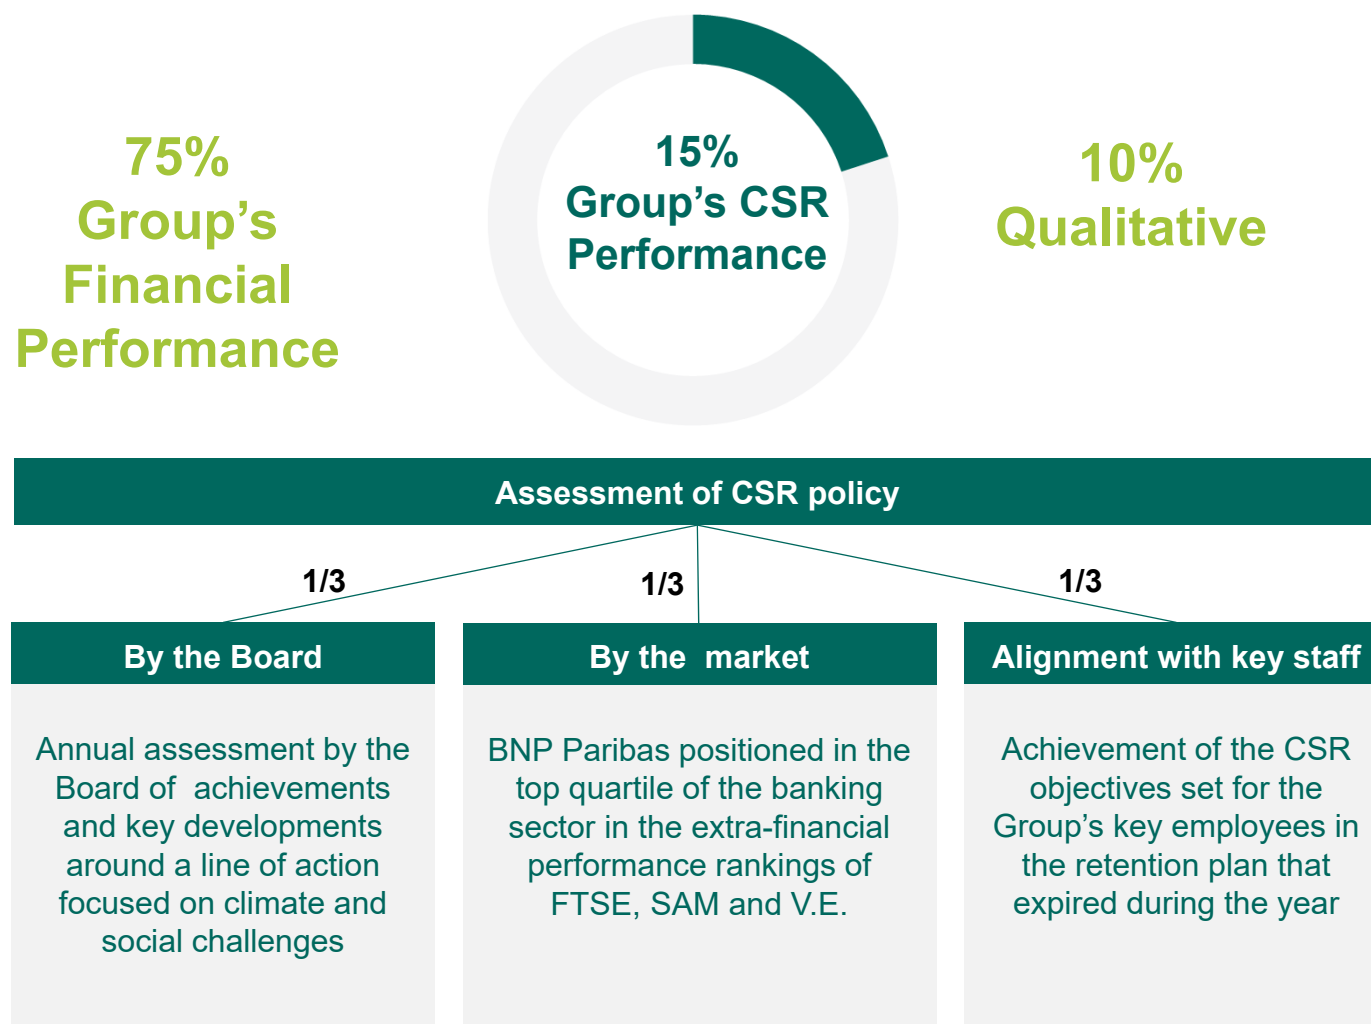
75%
Group's
Financial
Performance

15%
Group's CSR
Performance

10%
Qualitative

Assessment of CSR policy

1/3

1/3

1/3

By the Board

Annual assessment by the Board of achievements and key developments around a line of action focused on climate and social challenges

By the market

BNP Paribas positioned in the top quartile of the banking sector in the extra-financial performance rankings of FTSE, SAM and V.E.

Alignment with key staff

Achievement of the CSR objectives set for the Group's key employees in the retention plan that expired during the year